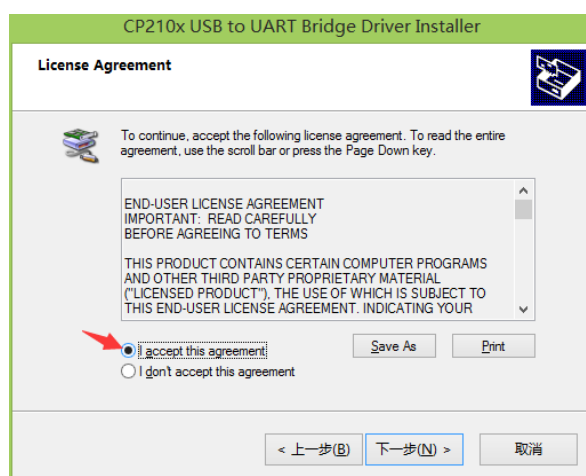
CP210x USB to UART Bridge Driver Installer

License Agreement

To continue, accept the following license agreement. To read the entire agreement, use the scroll bar or press the Page Down key.

END-USER LICENSE AGREEMENT
IMPORTANT: READ CAREFULLY
BEFORE AGREEING TO TERMS

THIS PRODUCT CONTAINS CERTAIN COMPUTER PROGRAMS AND OTHER THIRD PARTY PROPRIETARY MATERIAL ("LICENSED PRODUCT"), THE USE OF WHICH IS SUBJECT TO THIS END-USER LICENSE AGREEMENT. INDICATING YOUR

I accept this agreement

I don't accept this agreement

Save As

Print

< 上一步(B)

下一步(N) >

取消